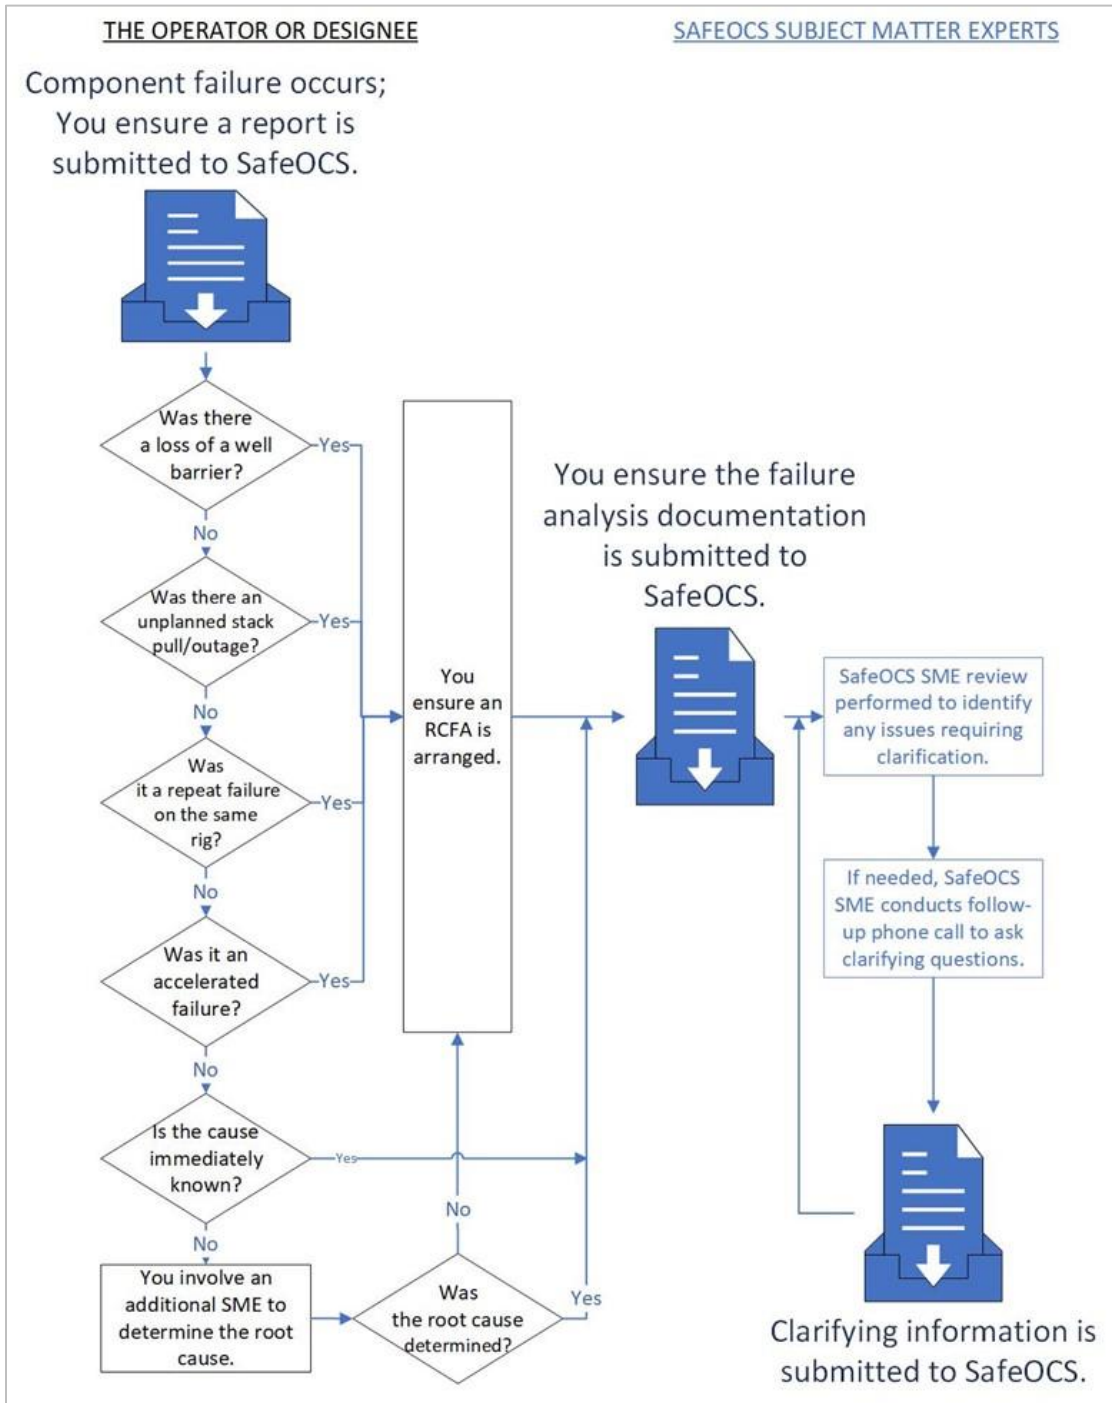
THE OPERATOR OR DESIGNEE

SAFEOCS SUBJECT MATTER EXPERTS

Component failure occurs; You ensure a report is submitted to SafeOCS.

Was there a loss of a well barrier?

Yes

No

Was there an unplanned stack pull/outage?

Yes

No

Was it a repeat failure on the same rig?

Yes

No

Was it an accelerated failure?

Yes

No

Is the cause immediately known?

Yes

No

You involve an additional SME to determine the root cause.

Was the root cause determined?

No

Yes

You ensure an RCFA is arranged.

You ensure the failure analysis documentation is submitted to SafeOCS.

SafeOCS SME review performed to identify any issues requiring clarification.

If needed, SafeOCS SME conducts follow-up phone call to ask clarifying questions.

Clarifying information is submitted to SafeOCS.